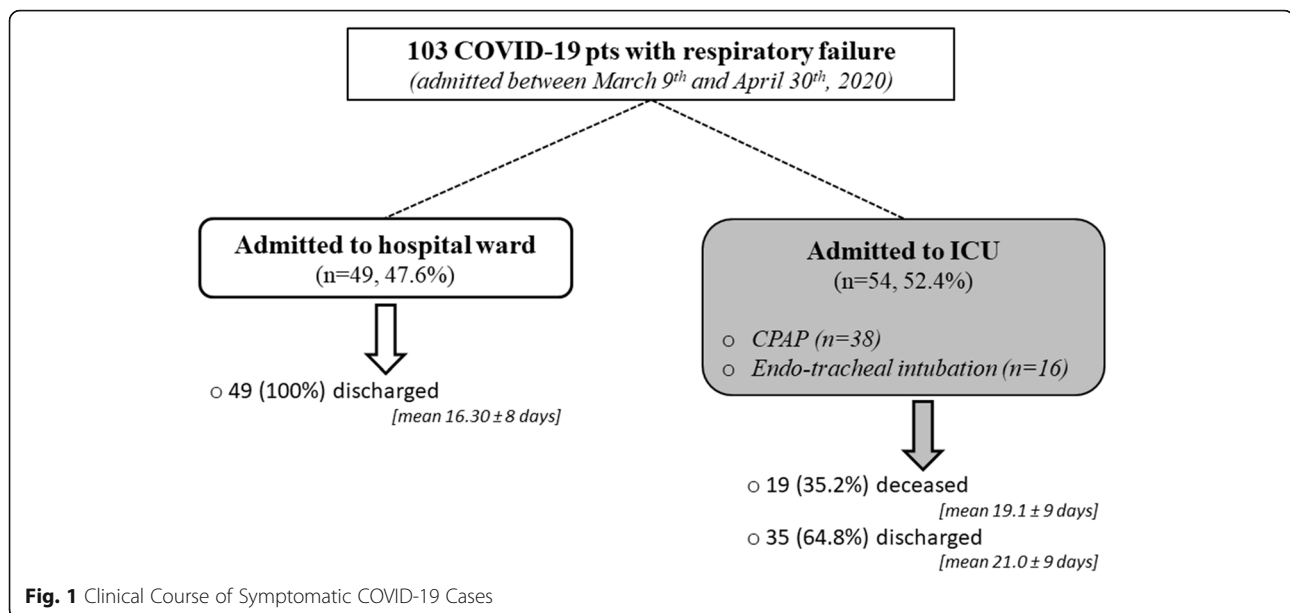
103 COVID-19 pts with respiratory failure
(admitted between March 9$^{th}$ and April 30$^{th}$, 2020)

Admitted to hospital ward
(n=49, 47.6%)

○ 49 (100%) discharged
[mean 16.30 ± 8 days]

Admitted to ICU
(n=54, 52.4%)

○ CPAP (n=38)
○ Endo-tracheal intubation (n=16)

○ 19 (35.2%) deceased
[mean 19.1 ± 9 days]
○ 35 (64.8%) discharged
[mean 21.0 ± 9 days]

Fig. 1 Clinical Course of Symptomatic COVID-19 Cases